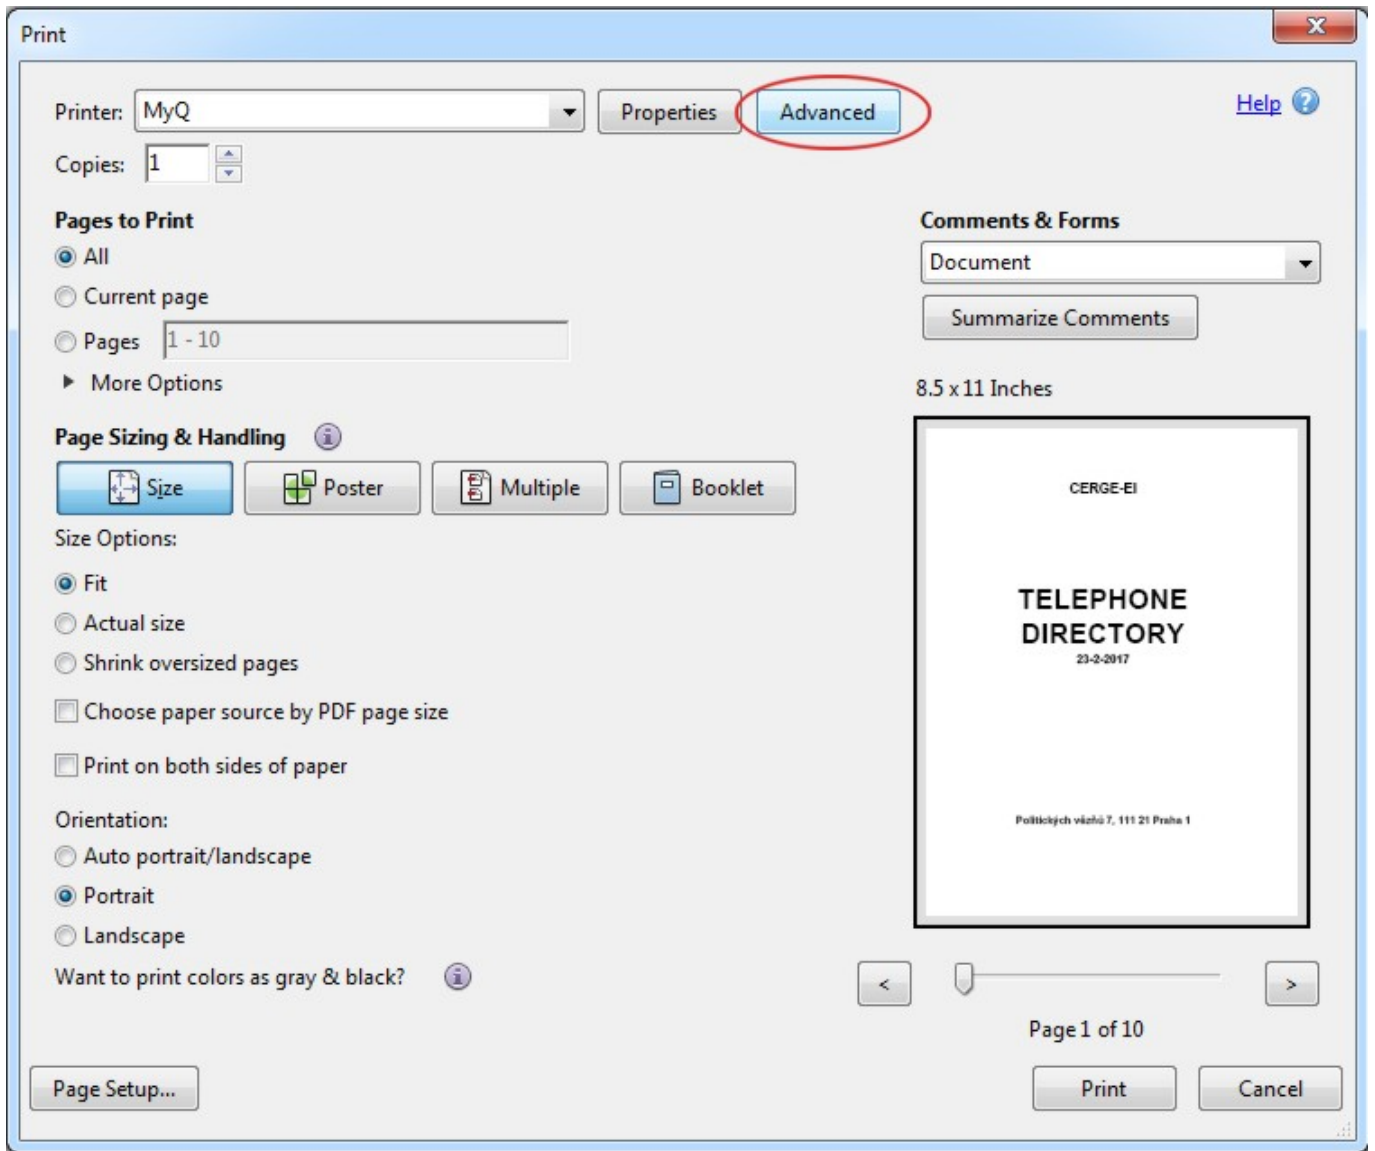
Print

Printer: MyQ
Properties
Advanced
Help
Copies: 1

Pages to Print
All
Current page
Pages 1 - 10
More Options

Page Sizing & Handling
Size
Poster
Multiple
Booklet
Size Options:
Fit
Actual size
Shrink oversized pages
Choose paper source by PDF page size
Print on both sides of paper

Orientation:
Auto portrait/landscape
Portrait
Landscape
Want to print colors as gray & black?

Comments & Forms
Document
Summarize Comments

8.5 x 11 Inches

CERGE-EI

TELEPHONE DIRECTORY
23-2-2017

Politických vězňů 7, 111 21 Praha 1

<
>
Page 1 of 10

Page Setup...
Print
Cancel